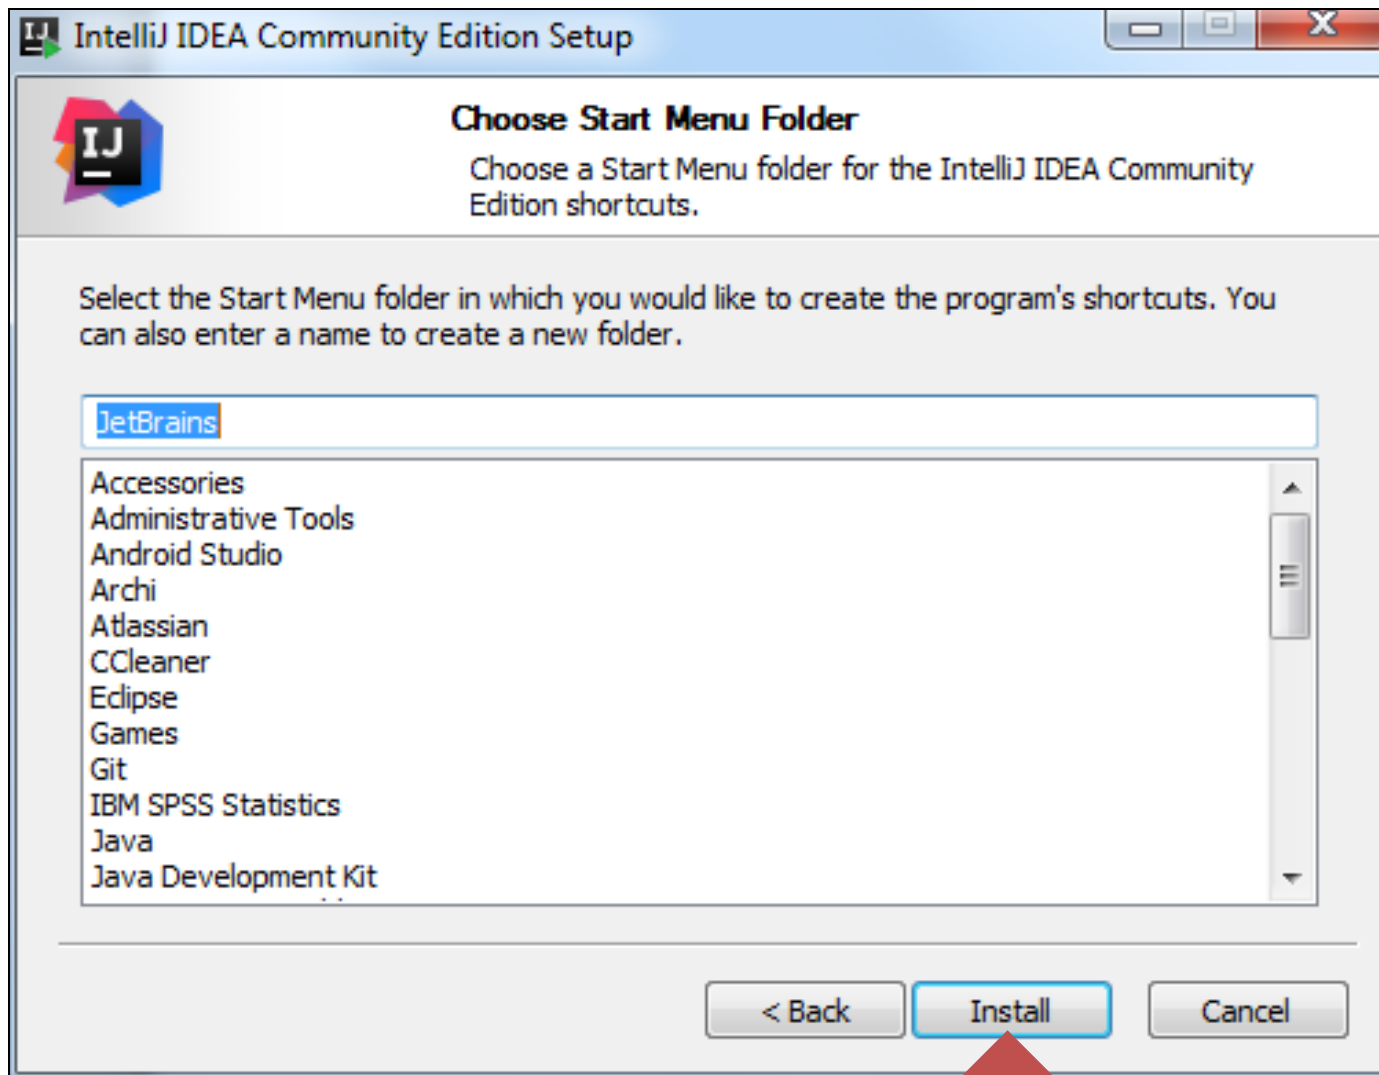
IntelliJ IDEA Community Edition Setup

IJ

Choose Start Menu Folder

Choose a Start Menu folder for the IntelliJ IDEA Community Edition shortcuts.

Select the Start Menu folder in which you would like to create the program's shortcuts. You can also enter a name to create a new folder.

JetBrains

Accessories
Administrative Tools
Android Studio
Archi
Atlassian
CCleaner
Eclipse
Games
Git
IBM SPSS Statistics
Java
Java Development Kit

< Back

Install

Cancel